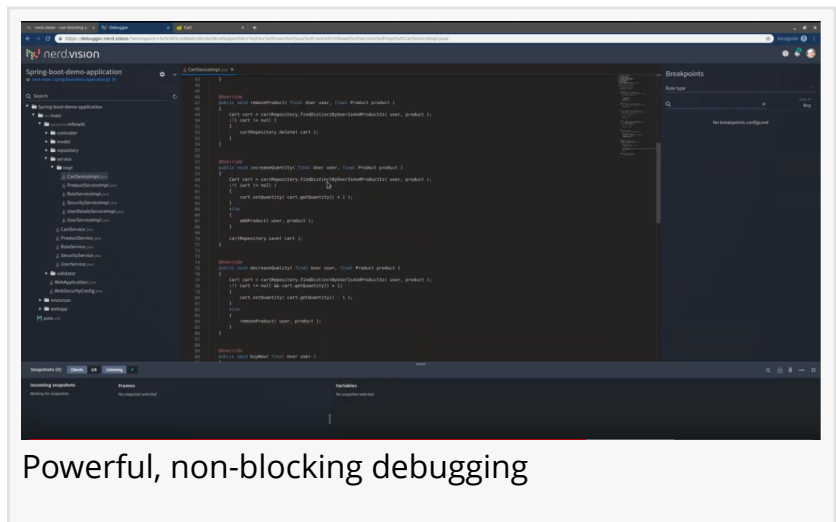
nerd.vision

Spring-boot-demo-application

Q Search

Spring-boot-demo-application
controller
model
repository
service
impl
CartServiceImpl
ProductServiceImpl
RoleServiceImpl
SecurityServiceImpl
UserDetailsServiceImpl
UserServiceImpl
CartService
ProductService
RoleService
SecurityService
UserService
validator
WebApplication
WebSecurityConfig
resources
webapp
pom.xml

CartServiceImpl.java

@Override
public void removeProduct( final User user, final Product product )
{
Cart cart = cartRepository.findDistinctByUserIsAndProductIs( user, product );
if( cart != null )
{
cartRepository.delete( cart );
}
}

@Override
public void increaseQuantity( final User user, final Product product )
{
Cart cart = cartRepository.findDistinctByUserIsAndProductIs( user, product );
if( cart != null )
{
cart.setQuantity( cart.getQuantity() + 1 );
}
else
{
addProduct( user, product );
}

cartRepository.save( cart );
}

@Override
public void decreaseQuantity( final User user, final Product product )
{
Cart cart = cartRepository.findDistinctByUserIsAndProductIs( user, product );
if( cart != null && cart.getQuantity() > 1 )
{
cart.setQuantity( cart.getQuantity() - 1 );
}
else
{
removeProduct( user, product );
}
}

@Override
public void buyNow( final User user )

Breakpoints

Rule type

No breakpoints configured

Snapshots (0) Clients Listening

Incoming snapshots
Waiting for snapshots

Frames
No snapshot selected

Variables
No snapshot selected

Powerful, non-blocking debugging